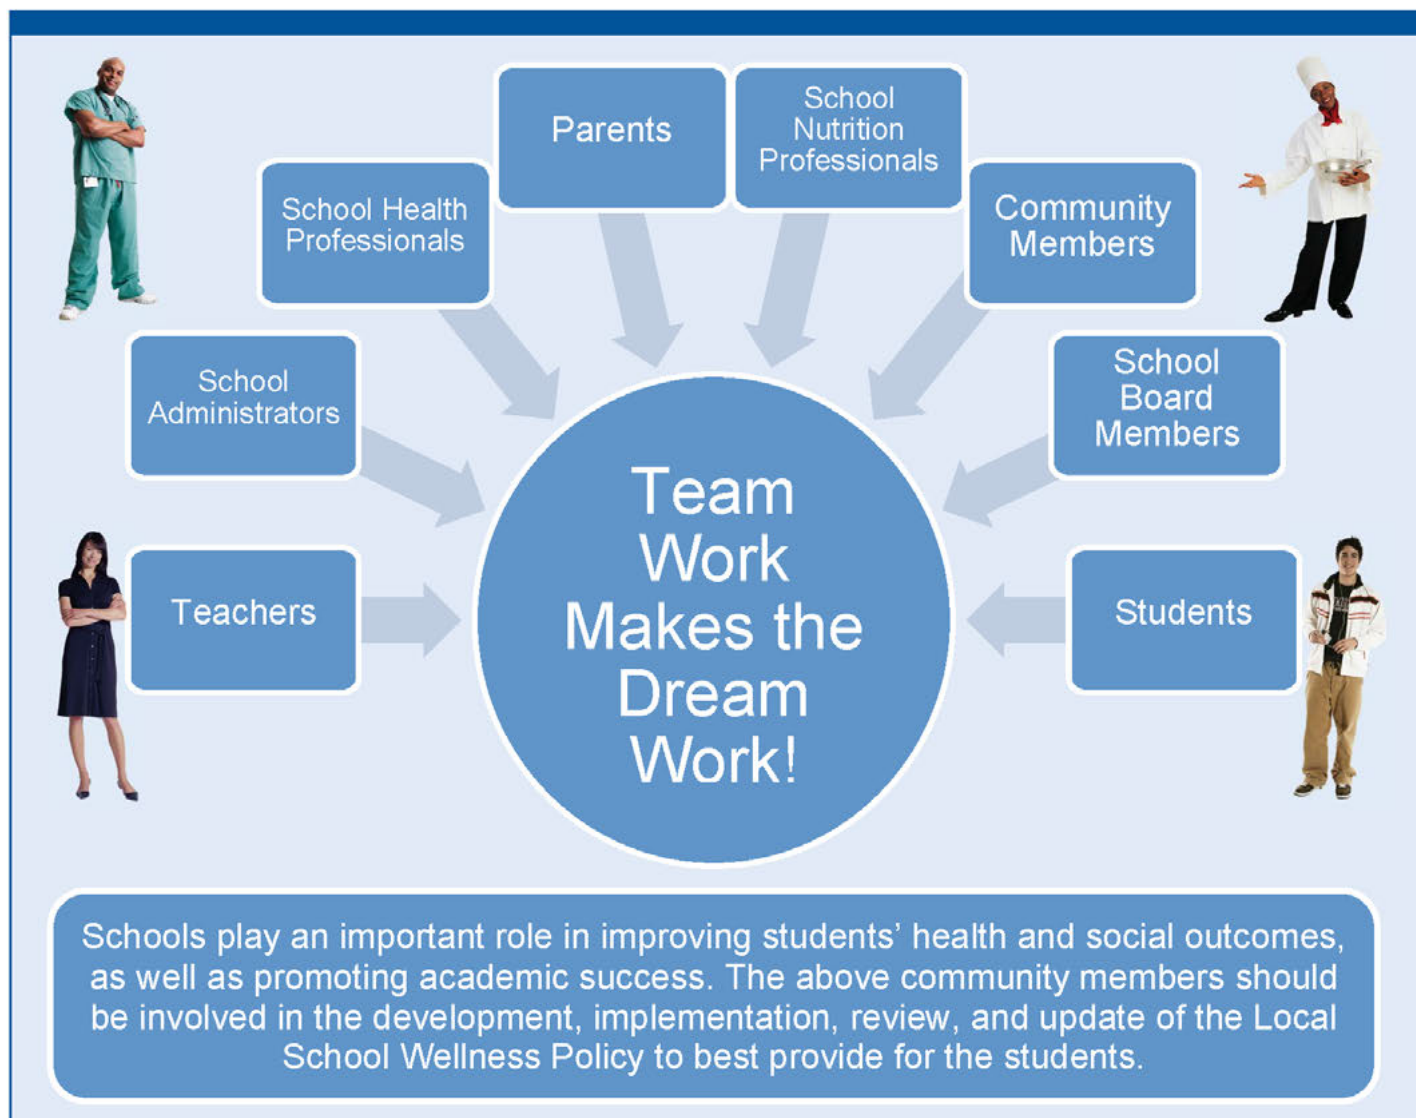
Parents

School Nutrition Professionals

School Health Professionals

Community Members

School Administrators

School Board Members

Teachers

Team Work Makes the Dream Work!

Students

Schools play an important role in improving students' health and social outcomes, as well as promoting academic success. The above community members should be involved in the development, implementation, review, and update of the Local School Wellness Policy to best provide for the students.